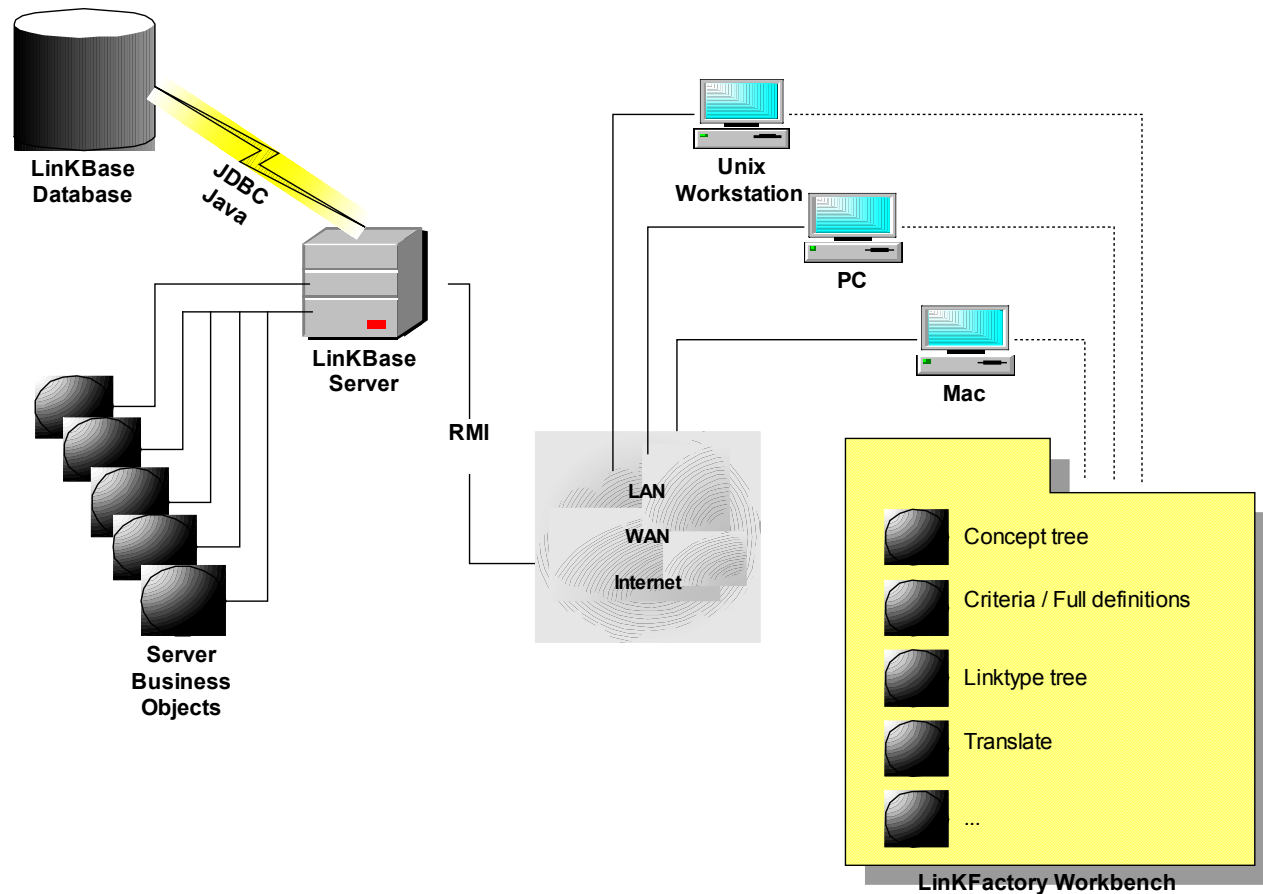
LinKBase Database

JDBC Java

LinKBase Server

Server Business Objects

RMI

LAN

WAN

Internet

Unix Workstation

PC

Mac

Concept tree

Criteria / Full definitions

Linktype tree

Translate

...

LinKFactory Workbench